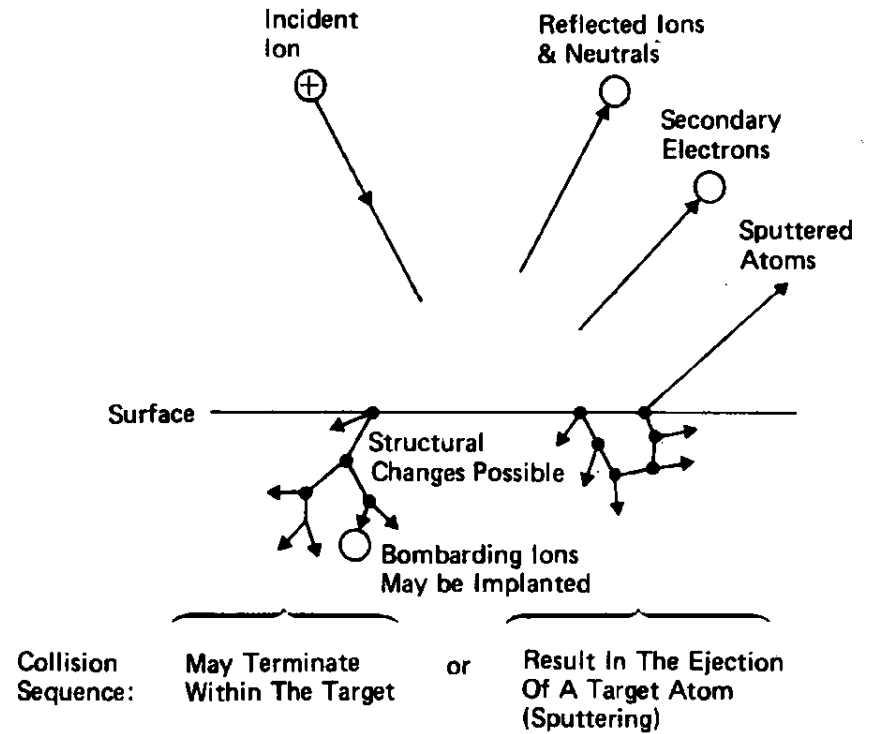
Incident Ion

Reflected Ions & Neutrals

Secondary Electrons

Sputtered Atoms

Surface

Structural Changes Possible

Bombarding Ions May be Implanted

Collision Sequence:

May Terminate Within The Target

or

Result In The Ejection Of A Target Atom (Sputtering)